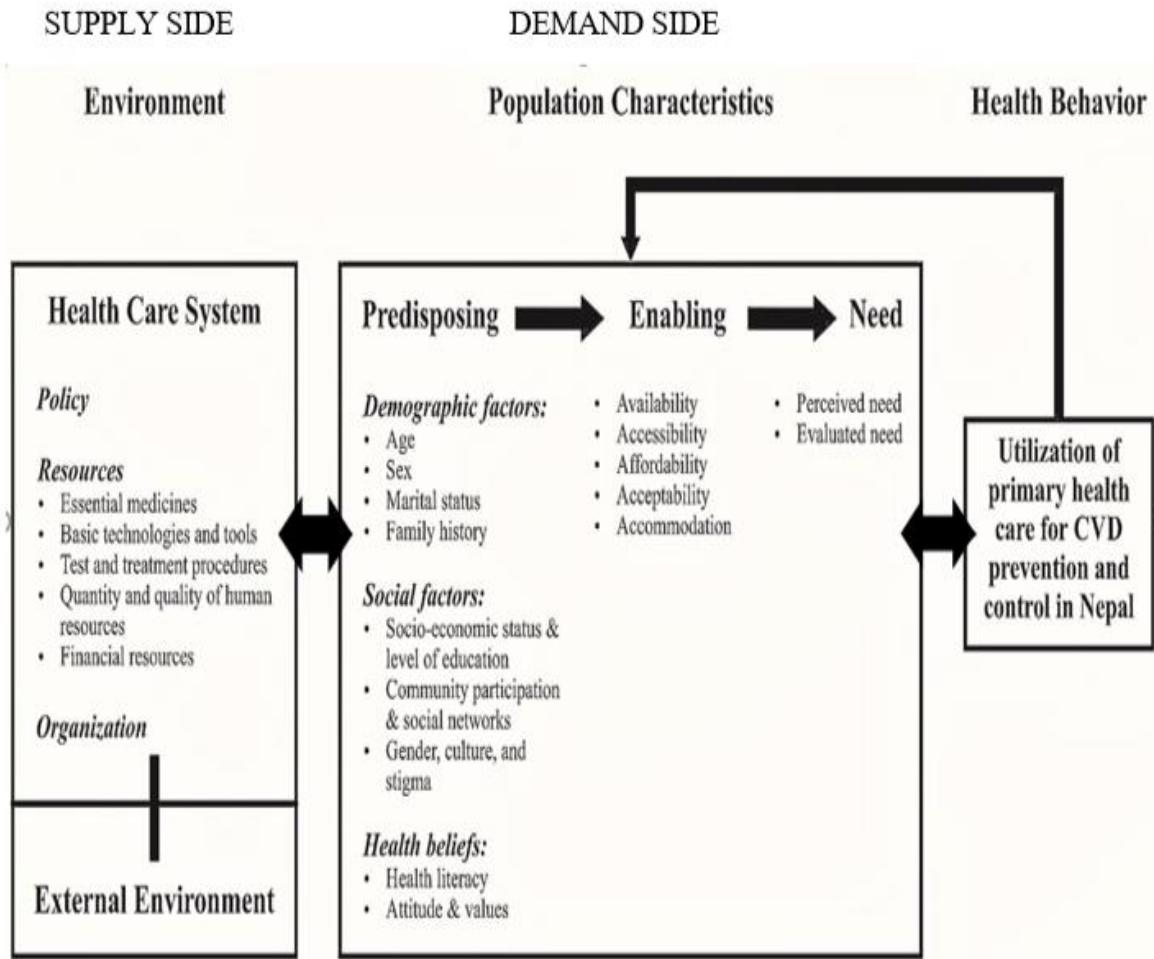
SUPPLY SIDE

DEMAND SIDE

Environment

Population Characteristics

Health Behavior

Health Care System

Policy

Resources
• Essential medicines
• Basic technologies and tools
• Test and treatment procedures
• Quantity and quality of human resources
• Financial resources

Organization

External Environment

Predisposing

Demographic factors:
• Age
• Sex
• Marital status
• Family history

Social factors:
• Socio-economic status & level of education
• Community participation & social networks
• Gender, culture, and stigma

Health beliefs:
• Health literacy
• Attitude & values

Enabling

• Availability
• Accessibility
• Affordability
• Acceptability
• Accommodation

Need

• Perceived need
• Evaluated need

Utilization of primary health care for CVD prevention and control in Nepal